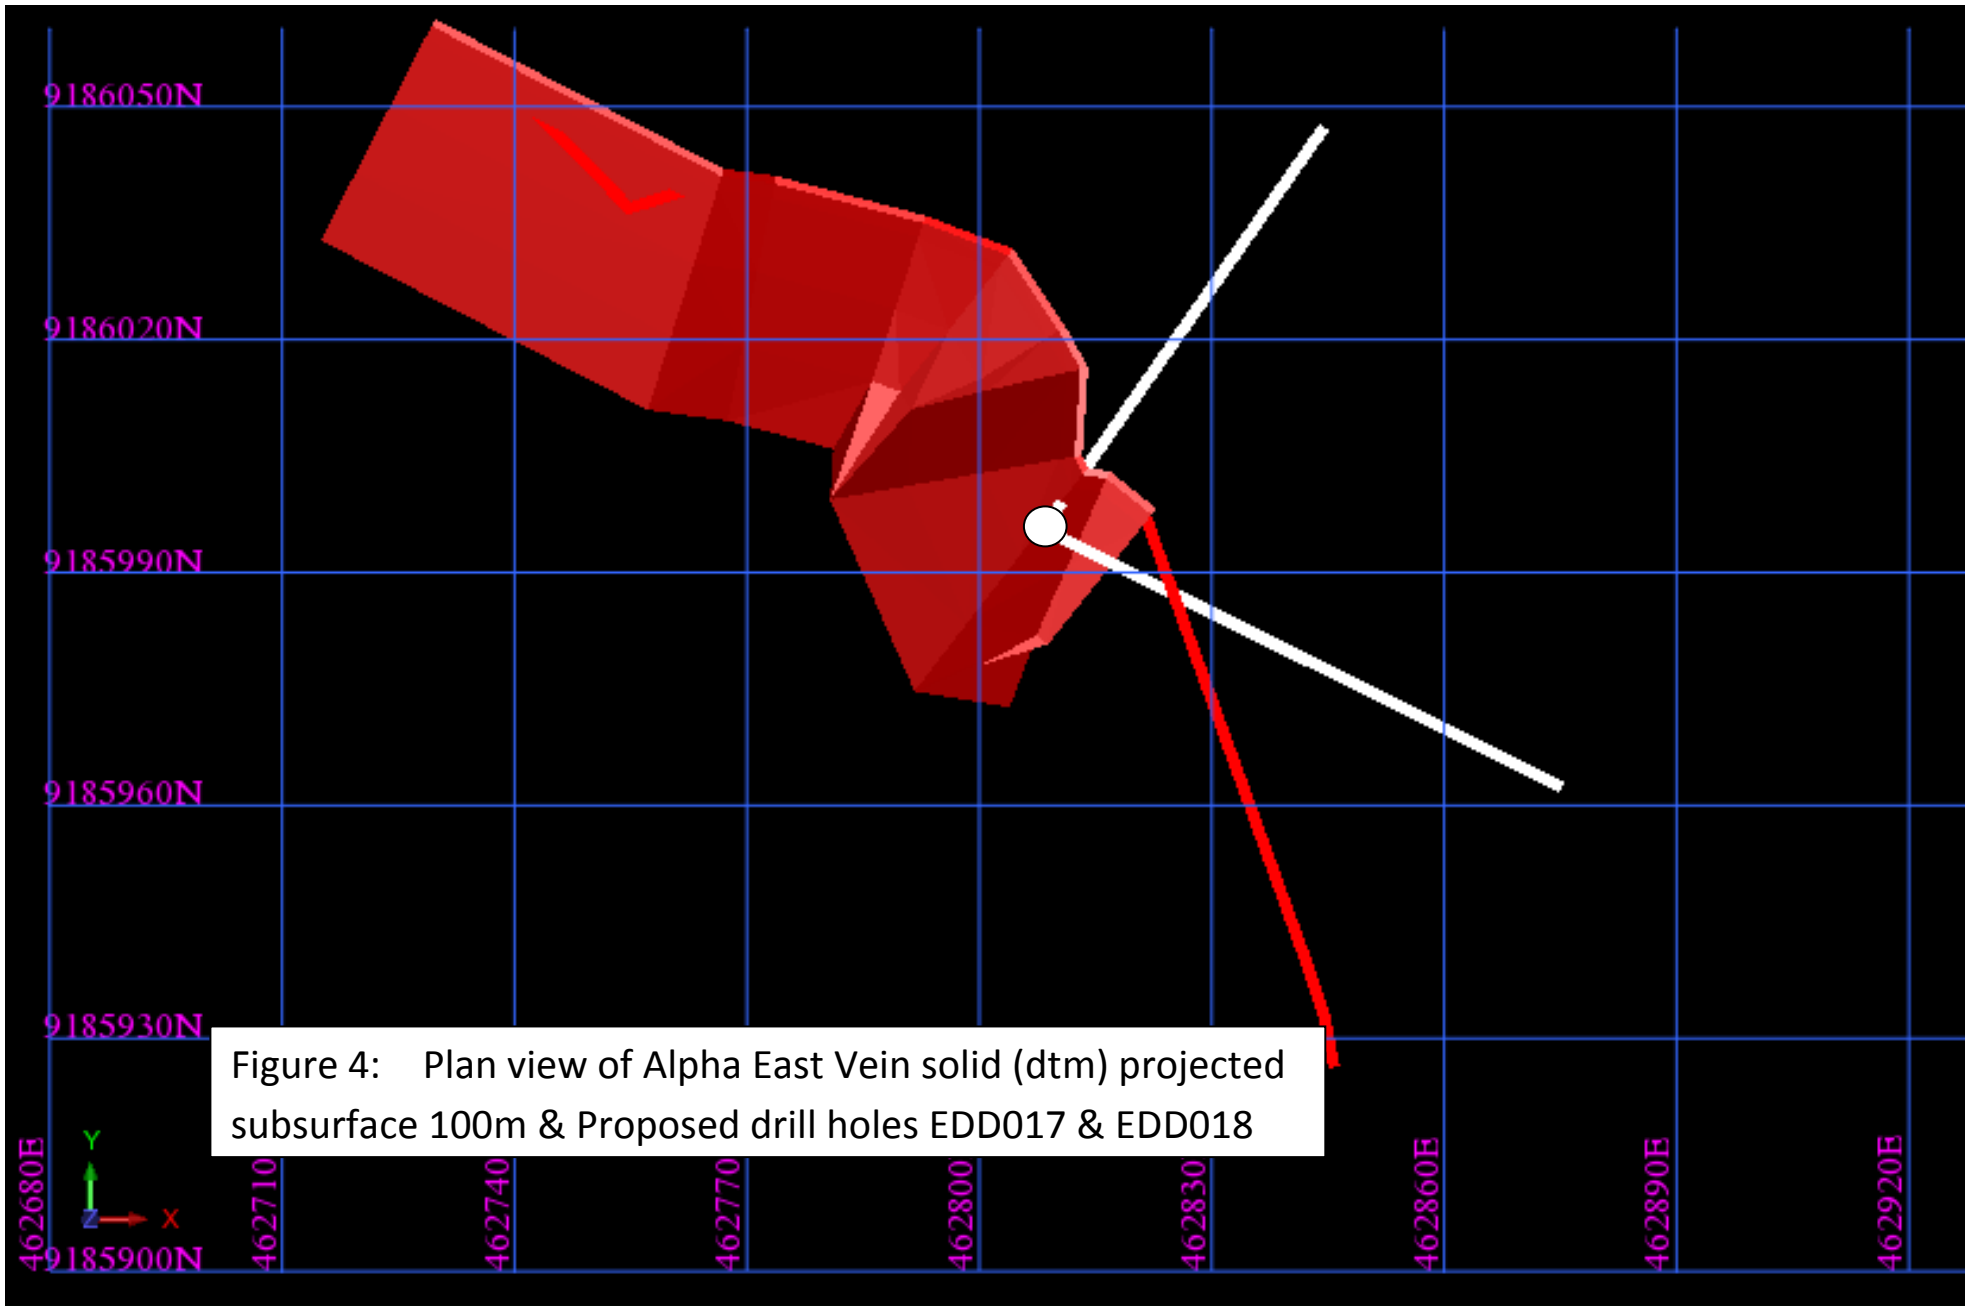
9186050N

9186020N

9185990N

9185960N

9185930N

Figure 4: Plan view of Alpha East Vein solid (dtm) projected subsurface 100m & Proposed drill holes EDD017 & EDD018

Y

Z

X

462680E

9185900N

462710

462740

462770

462800

462830

462860E

462890E

462920E